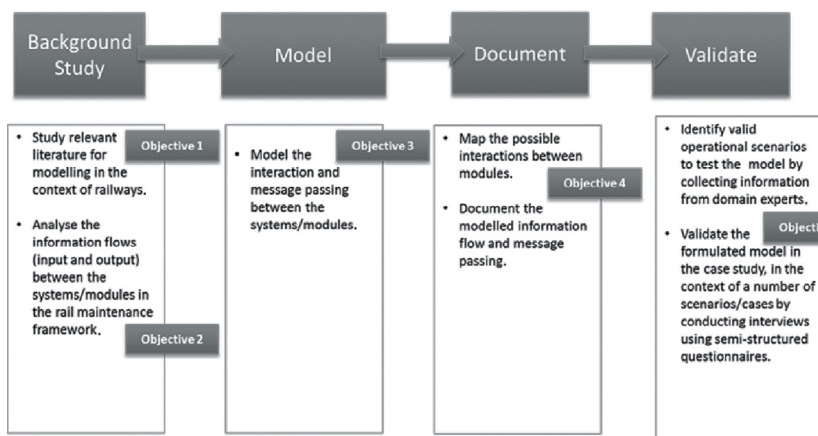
Background Study

Model

Document

Validate

Objective 1

- Study relevant literature for modelling in the context of railways.
- Analyse the information flows (input and output) between the systems/modules in the rail maintenance framework.

Objective 2

Objective 3

- Model the interaction and message passing between the systems/modules.

Objective 4

- Map the possible interactions between modules.
- Document the modelled information flow and message passing.

- Identify valid operational scenarios to test the model by collecting information from domain experts.
- Validate the formulated model in the case study, in the context of a number of scenarios/cases by conducting interviews using semi-structured questionnaires.

Objecti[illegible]